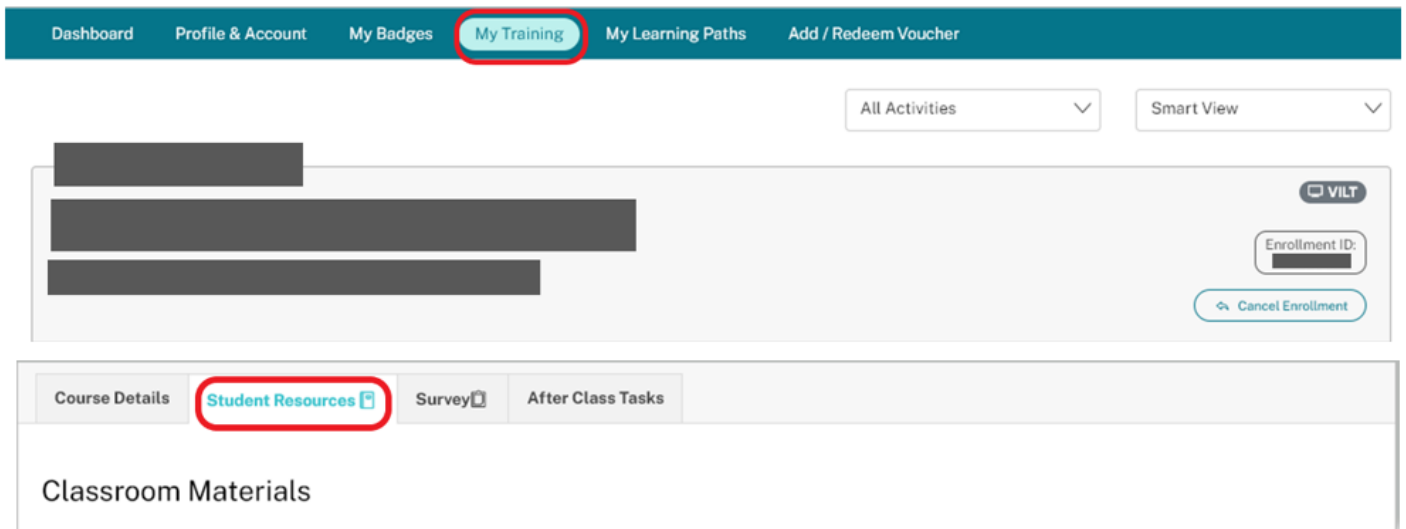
Dashboard Profile & Account My Badges My Training My Learning Paths Add / Redeem Voucher

All Activities

Smart View

VILT

Enrollment ID:

Cancel Enrollment

Course Details Student Resources Survey After Class Tasks

Classroom Materials